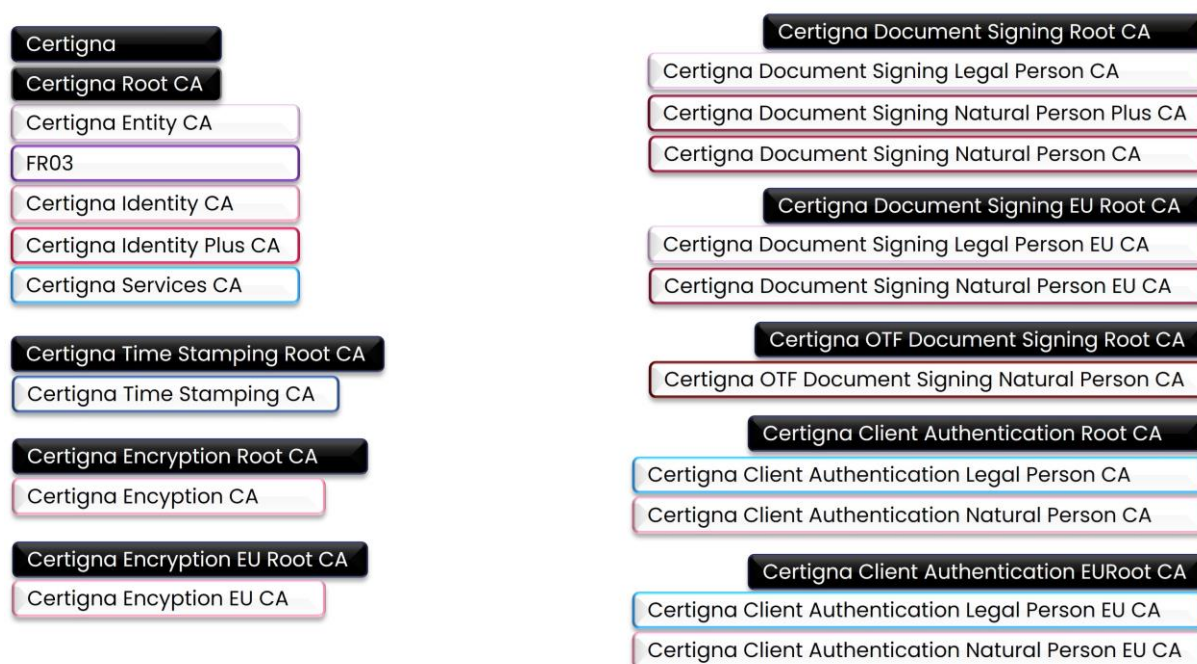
Certigna
Certigna Root CA
Certigna Entity CA
FR03
Certigna Identity CA
Certigna Identity Plus CA
Certigna Services CA

Certigna Time Stamping Root CA
Certigna Time Stamping CA

Certigna Encryption Root CA
Certigna Encyption CA

Certigna Encryption EU Root CA
Certigna Encyption EU CA

Certigna Document Signing Root CA
Certigna Document Signing Legal Person CA
Certigna Document Signing Natural Person Plus CA
Certigna Document Signing Natural Person CA

Certigna Document Signing EU Root CA
Certigna Document Signing Legal Person EU CA
Certigna Document Signing Natural Person EU CA

Certigna OTF Document Signing Root CA
Certigna OTF Document Signing Natural Person CA

Certigna Client Authentication Root CA
Certigna Client Authentication Legal Person CA
Certigna Client Authentication Natural Person CA

Certigna Client Authentication EURoot CA
Certigna Client Authentication Legal Person EU CA
Certigna Client Authentication Natural Person EU CA